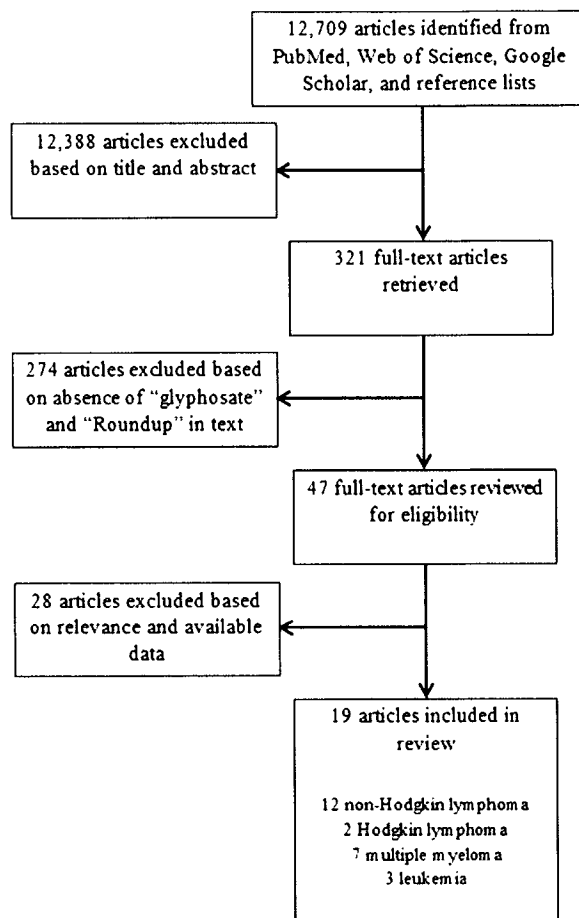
12,709 articles identified from PubMed, Web of Science, Google Scholar, and reference lists

12,388 articles excluded based on title and abstract

321 full-text articles retrieved

274 articles excluded based on absence of "glyphosate" and "Roundup" in text

47 full-text articles reviewed for eligibility

28 articles excluded based on relevance and available data

19 articles included in review

12 non-Hodgkin lymphoma
2 Hodgkin lymphoma
7 multiple myeloma
3 leukemia